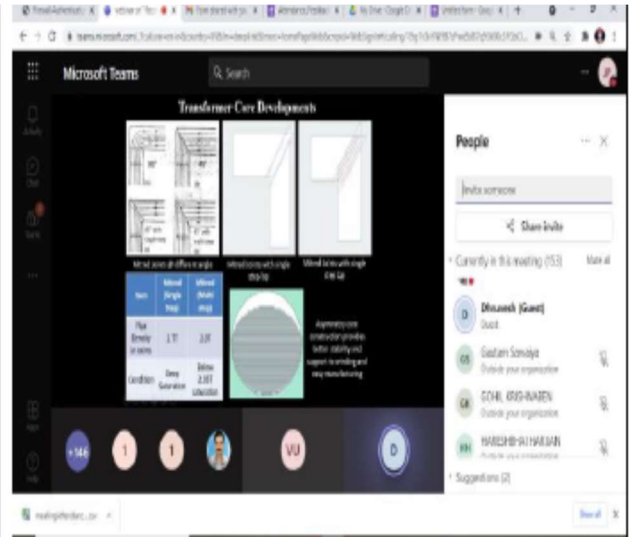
Microsoft Teams

Search

Transformer Core Developments

Mitred Joints @ different angles

Mitred Joints with single step lap

Mitred Joints with single step lap

| Item | Mitred (Single Step) | Mitred (Multi step) |
|---|---|---|
| Flux Density at Joints | 1.7T | 2.0T |
| Condition | Deep Saturation | Below 2.0T saturation |

Asymmetric core construction provides better stability and support to winding and easy manufacturing

People

Invite someone

Share invite

Currently in this meeting (153)

Dhruvesh (Guest)

Guest

Gautam Sonaiya

Outside your organization

GOHIL KRISHNABEN

Outside your organization

HARESHBHAI HARIJAN

Outside your organization

Suggestions (2)

+146

1

1

VU

D

Show all